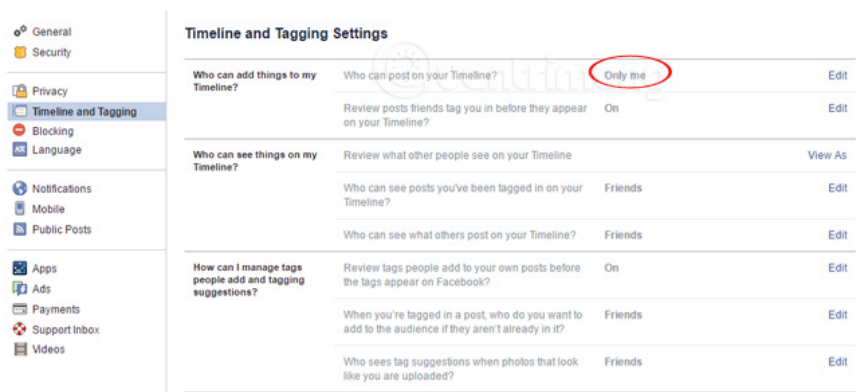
General
Security

Privacy
Timeline and Tagging
Blocking
Language

Notifications
Mobile
Public Posts

Apps
Ads
Payments
Support Inbox
Videos

Timeline and Tagging Settings

| | | | |
|---|---|---|---|
| Who can add things to my Timeline? | Who can post on your Timeline? | Only me | Edit |
| | Review posts friends tag you in before they appear on your Timeline? | On | Edit |
| Who can see things on my Timeline? | Review what other people see on your Timeline | | View As |
| | Who can see posts you've been tagged in on your Timeline? | Friends | Edit |
| | Who can see what others post on your Timeline? | Friends | Edit |
| How can I manage tags people add and tagging suggestions? | Review tags people add to your own posts before the tags appear on Facebook? | On | Edit |
| | When you're tagged in a post, who do you want to add to the audience if they aren't already in it? | Friends | Edit |
| | Who sees tag suggestions when photos that look like you are uploaded? | Friends | Edit |